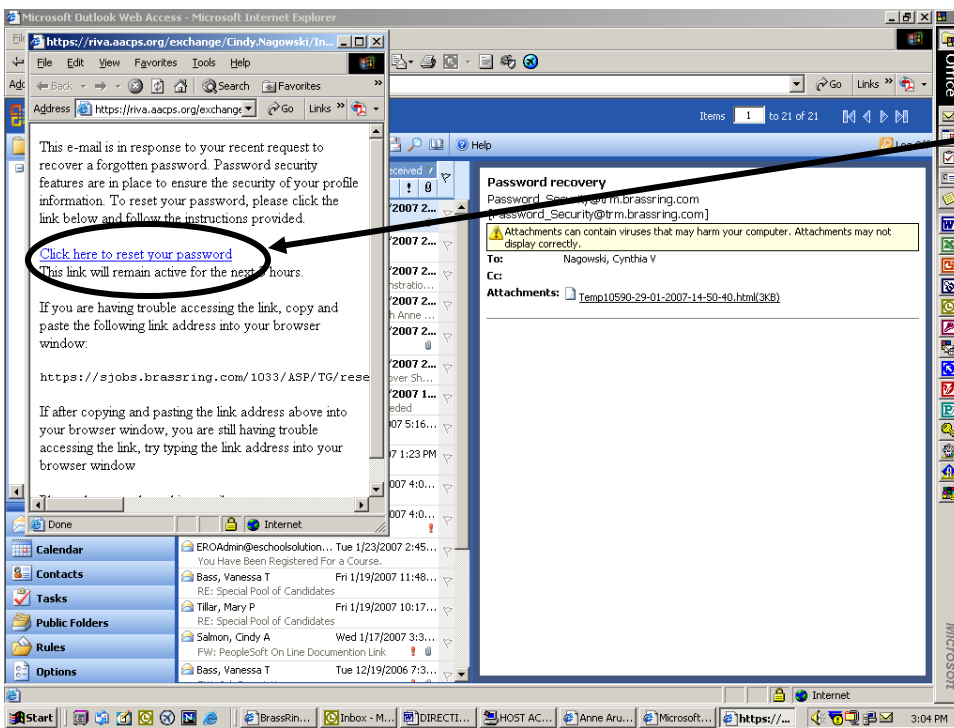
Microsoft Outlook Web Access - Microsoft Internet Explorer

https://riva.aacps.org/exchange/Cindy.Nagowski/In...

File Edit View Favorites Tools Help

Back Search Favorites

Address https://riva.aacps.org/exchange Go Links

Go Links

Items 1 to 21 of 21

Help

This e-mail is in response to your recent request to recover a forgotten password. Password security features are in place to ensure the security of your profile information. To reset your password, please click the link below and follow the instructions provided.

Click here to reset your password
This link will remain active for the next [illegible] hours.

If you are having trouble accessing the link, copy and paste the following link address into your browser window:

https://sjobs.brassring.com/1033/ASP/TG/rese

If after copying and pasting the link address above into your browser window, you are still having trouble accessing the link, try typing the link address into your browser window

Done Internet

Password recovery
Password_Security@trm.brassring.com
[Password_Security@trm.brassring.com]

Attachments can contain viruses that may harm your computer. Attachments may not display correctly.

To: Nagowski, Cynthia V
Cc:
Attachments: Temp10590-29-01-2007-14-50-40.html(3KB)

Received
2007 2...
2007 2...
2007 2...
nstratio...
2007 2...
h Anne ...
2007 2...
2007 2...
over Sh...
2007 1...
eded
07 5:16...
7 1:23 PM
007 4:0...
007 4:0...

Calendar
Contacts
Tasks
Public Folders
Rules
Options

EROAdmin@eschoolsolution... Tue 1/23/2007 2:45...
You Have Been Registered For a Course.
Bass, Vanessa T Fri 1/19/2007 11:48...
RE: Special Pool of Candidates
Tillar, Mary P Fri 1/19/2007 10:17...
RE: Special Pool of Candidates
Salmon, Cindy A Wed 1/17/2007 3:3...
FW: PeopleSoft On Line Documention Link
Bass, Vanessa T Tue 12/19/2006 7:3...

Internet

Start BrassRin... Inbox - M... DIRECTI... HOST AC... Anne Aru... Microsoft... https://... 3:04 PM

Office